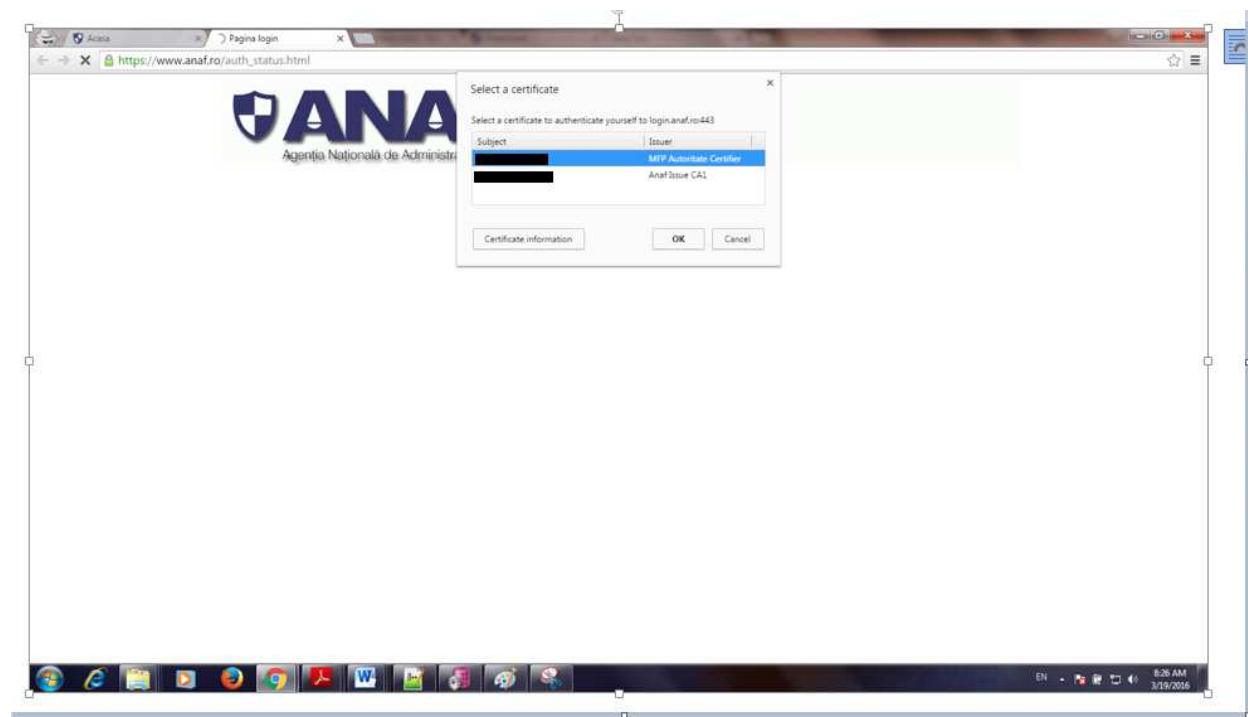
Acasa
Pagina login
https://www.anaf.ro/auth_status.html

ANA
Agenția Națională de Administra

Select a certificate
Select a certificate to authenticate yourself to login.anaf.ro:443

| Subject | Issuer |
|---|---|
| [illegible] | MFP Autoritate Certifier |
| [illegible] | Anaf Issue CA1 |

Certificate information
OK
Cancel

EN
8:26 AM
3/19/2016